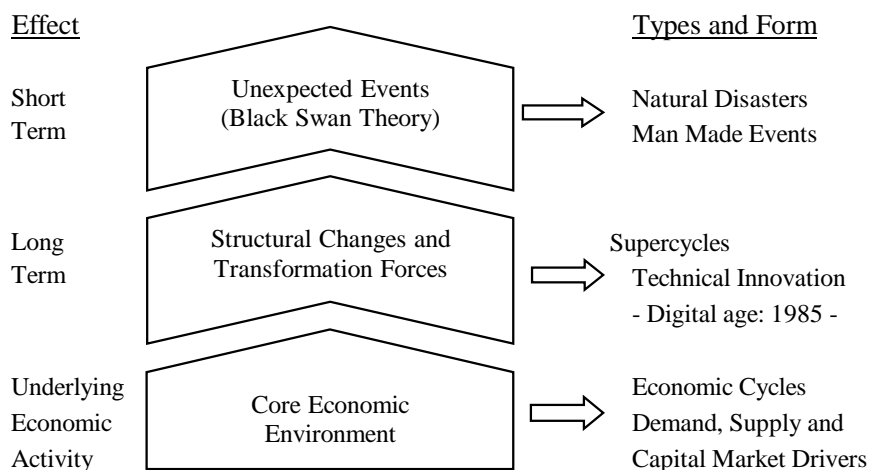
Effect

Types and Form

Short Term

Unexpected Events (Black Swan Theory)

Natural Disasters
Man Made Events

Long Term

Structural Changes and Transformation Forces

Supercycles
Technical Innovation
- Digital age: 1985 -

Underlying Economic Activity

Core Economic Environment

Economic Cycles
Demand, Supply and Capital Market Drivers